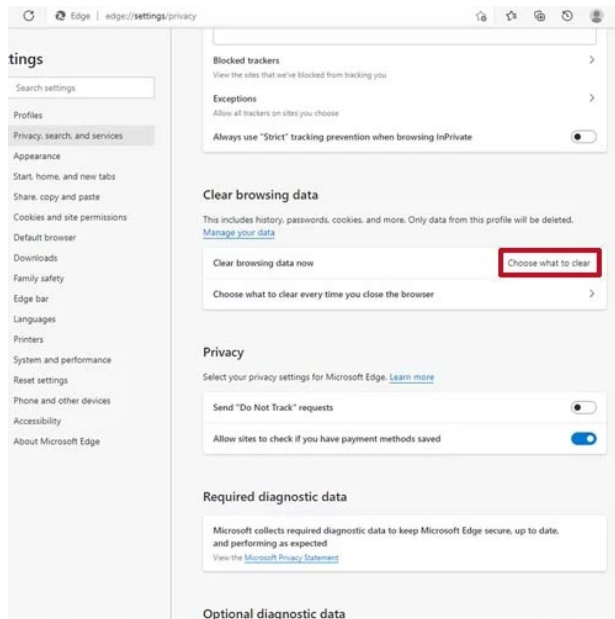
Edge | edge://settings/privacy

ttings

Search settings

Profiles
Privacy, search, and services
Appearance
Start, home, and new tabs
Share, copy and paste
Cookies and site permissions
Default browser
Downloads
Family safety
Edge bar
Languages
Printers
System and performance
Reset settings
Phone and other devices
Accessibility
About Microsoft Edge

Blocked trackers
View the sites that we've blocked from tracking you

Exceptions
Allow all trackers on sites you choose

Always use "Strict" tracking prevention when browsing InPrivate

Clear browsing data

This includes history, passwords, cookies, and more. Only data from this profile will be deleted. Manage your data

Clear browsing data now
Choose what to clear

Choose what to clear every time you close the browser

Privacy

Select your privacy settings for Microsoft Edge. Learn more

Send "Do Not Track" requests

Allow sites to check if you have payment methods saved

Required diagnostic data

Microsoft collects required diagnostic data to keep Microsoft Edge secure, up to date, and performing as expected
View the Microsoft Privacy Statement

Optional diagnostic data